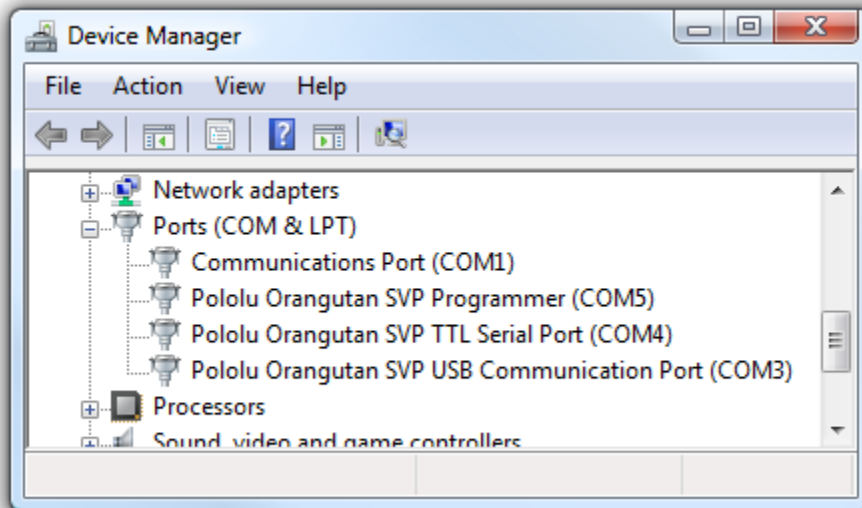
Device Manager

File Action View Help

Network adapters
Ports (COM & LPT)
Communications Port (COM1)
Pololu Orangutan SVP Programmer (COM5)
Pololu Orangutan SVP TTL Serial Port (COM4)
Pololu Orangutan SVP USB Communication Port (COM3)
Processors
Sound, video and game controllers